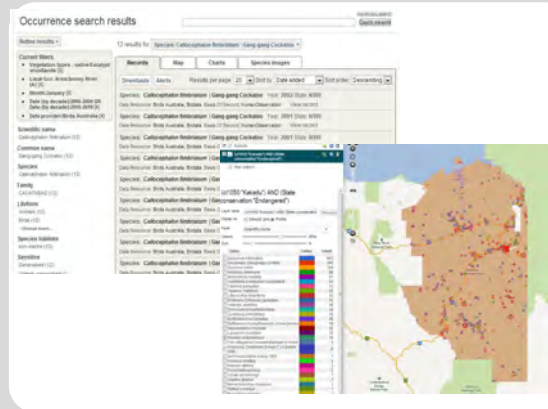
Occurrence search results

Quick search

Refine results

12 results for Species: Callocephalon fimbriatum | Gang-gang Cockatoo

Current filters

Scientific name

Common name

Species

Family

Records

Map

Charts

Species images

Downloads

Alerts

Results per page

Sort by

Date added

Sort order

Descending

Species: Callocephalon fimbriatum | Gang-gang Cockatoo

Data Resource: Birds Australia, Birdata

View record

Species: Callocephalon fimbriatum | Gang-gang Cockatoo

Species: Callocephalon fimbriatum | Gang-gang Cockatoo

Species: Callocephalon fimbriatum | Gang-gang Cockatoo

Species: Callocephalon fimbriatum | Gang

Species: Callocephalon fimbriatum | Gang

Species: Callocephalon fimbriatum | Gang

Species: Callocephalon fimbriatum | Gang

Species: Callocephalon fimbriatum | Gang

Species: Callocephalon fimbriatum | Gang

"Kakadu") AND (State conservation:"Endangered")

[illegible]